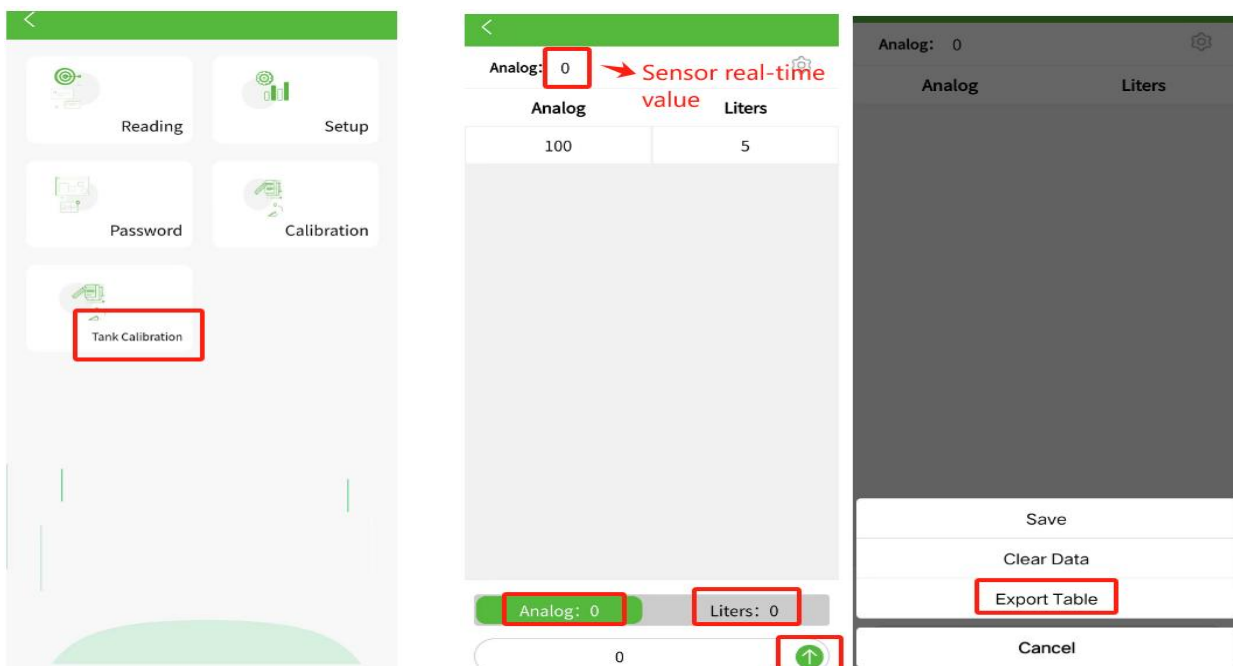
Reading

Setup

Password

Calibration

Tank Calibration

Analog: 0

Sensor real-time value

| Analog | Liters |
|---|---|
| 100 | 5 |

Analog: 0

Liters: 0

0

Analog: 0

Analog

Liters

Save

Clear Data

Export Table

Cancel